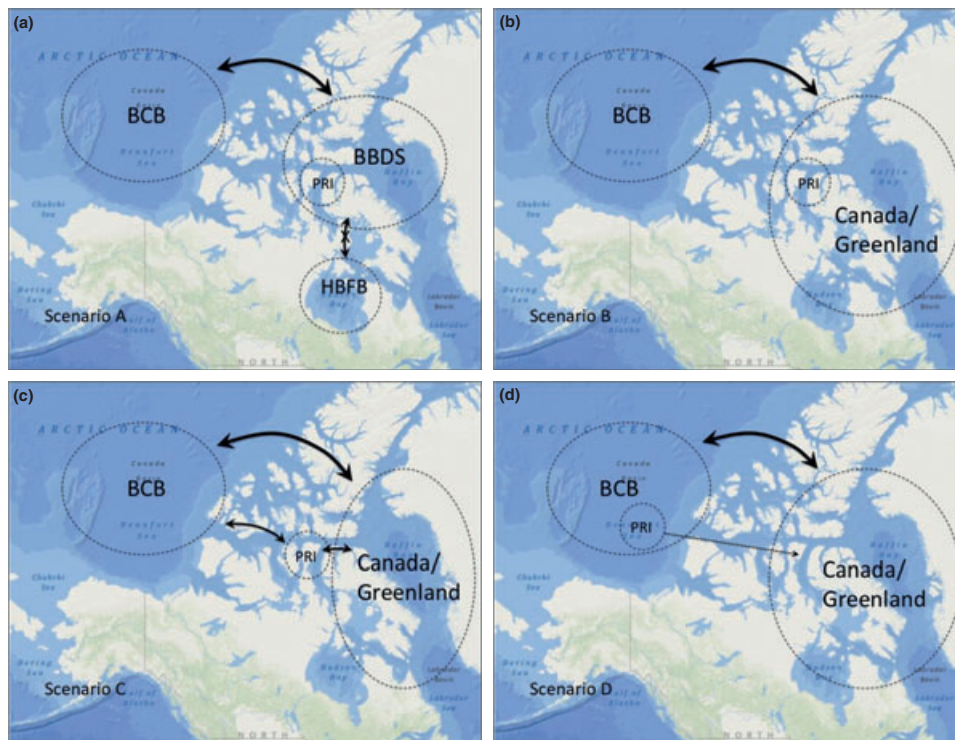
(a)

ARCTIC OCEAN

Canada Basin

BCB

Beaufort Sea

BBDS

PRI

Baffin Bay

Chukchi Sea

HBFB

Hudson Bay

Labrador Basin

Labrador Sea

Bering Sea

Scenario A

Gulf of Alaska

NORTH

(b)

ARCTIC OCEAN

Canada Basin

BCB

Beaufort Sea

PRI

Baffin Bay

Canada/ Greenland

Chukchi Sea

Hudson Bay

Labrador Basin

Labrador Sea

Bering Sea

Scenario B

Gulf of Alaska

NORTH

(c)

ARCTIC OCEAN

Canada Basin

BCB

Beaufort Sea

PRI

Baffin Bay

Canada/ Greenland

Chukchi Sea

Hudson Bay

Labrador Basin

Bering Sea

Scenario C

Gulf of Alaska

NORTH

(d)

ARCTIC OCEAN

Canada Basin

BCB

PRI

Baffin Bay

Canada/ Greenland

Chukchi Sea

Hudson Bay

Bering Sea

Scenario D

Gulf of Alaska

NORTH